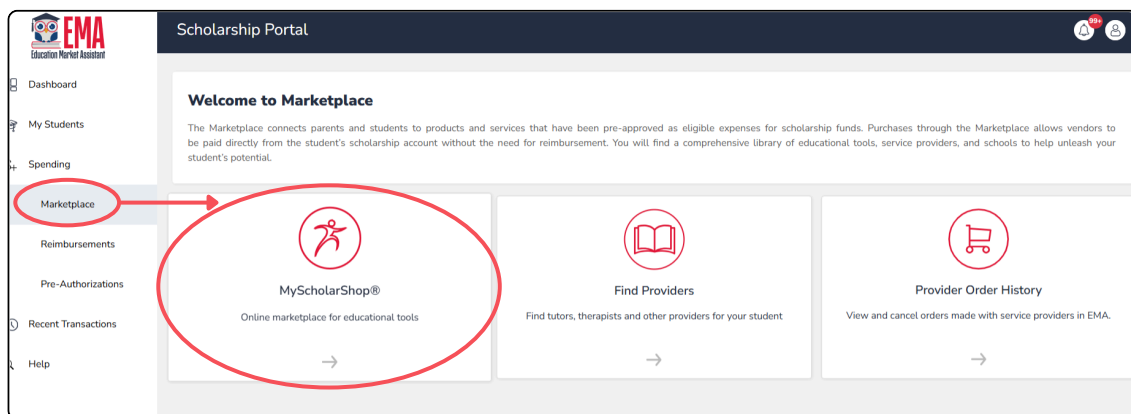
EMA
Education Market Assistant

Dashboard
My Students
Spending
Marketplace
Reimbursements
Pre-Authorizations
Recent Transactions
Help

Scholarship Portal

99+

Welcome to Marketplace

The Marketplace connects parents and students to products and services that have been pre-approved as eligible expenses for scholarship funds. Purchases through the Marketplace allows vendors to be paid directly from the student's scholarship account without the need for reimbursement. You will find a comprehensive library of educational tools, service providers, and schools to help unleash your student's potential.

MyScholarShop®
Online marketplace for educational tools
→

Find Providers
Find tutors, therapists and other providers for your student
→

Provider Order History
View and cancel orders made with service providers in EMA.
→